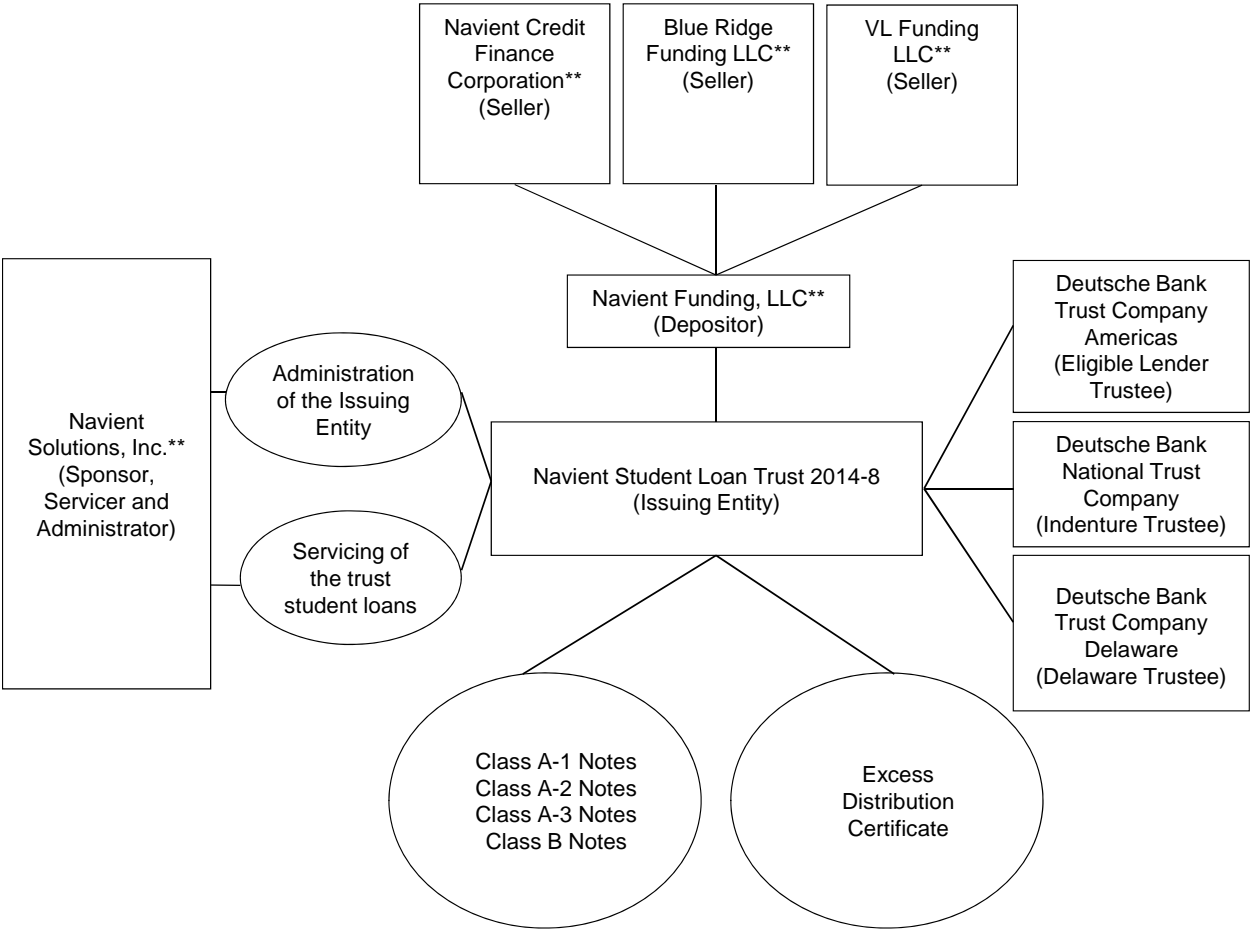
Navient Credit Finance Corporation** (Seller)

Blue Ridge Funding LLC** (Seller)

VL Funding LLC** (Seller)

Navient Funding, LLC** (Depositor)

Navient Solutions, Inc.** (Sponsor, Servicer and Administrator)

Administration of the Issuing Entity

Servicing of the trust student loans

Navient Student Loan Trust 2014-8 (Issuing Entity)

Deutsche Bank Trust Company Americas (Eligible Lender Trustee)

Deutsche Bank National Trust Company (Indenture Trustee)

Deutsche Bank Trust Company Delaware (Delaware Trustee)

Class A-1 Notes
Class A-2 Notes
Class A-3 Notes
Class B Notes

Excess Distribution Certificate